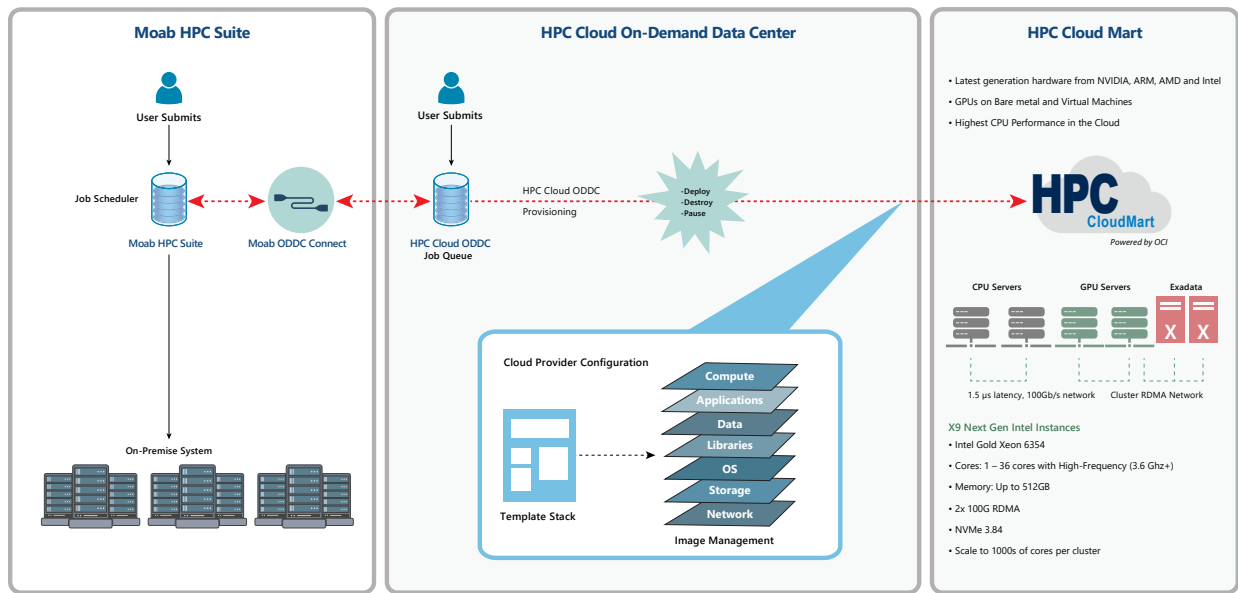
Moab HPC Suite

User Submits

Job Scheduler

Moab HPC Suite

Moab ODDC Connect

On-Premise System

HPC Cloud On-Demand Data Center

User Submits

HPC Cloud ODDC Job Queue

HPC Cloud ODDC Provisioning

-Deploy
-Destroy
-Pause

Cloud Provider Configuration

Template Stack

Compute
Applications
Data
Libraries
OS
Storage
Network

Image Management

HPC Cloud Mart

• Latest generation hardware from NVIDIA, ARM, AMD and Intel
• GPUs on Bare metal and Virtual Machines
• Highest CPU Performance in the Cloud

HPC CloudMart
Powered by OCI

CPU Servers
GPU Servers
Exadata

X X

1.5 µs latency, 100Gb/s network
Cluster RDMA Network

X9 Next Gen Intel Instances
• Intel Gold Xeon 6354
• Cores: 1 – 36 cores with High-Frequency (3.6 Ghz+)
• Memory: Up to 512GB
• 2x 100G RDMA
• NVMe 3.84
• Scale to 1000s of cores per cluster